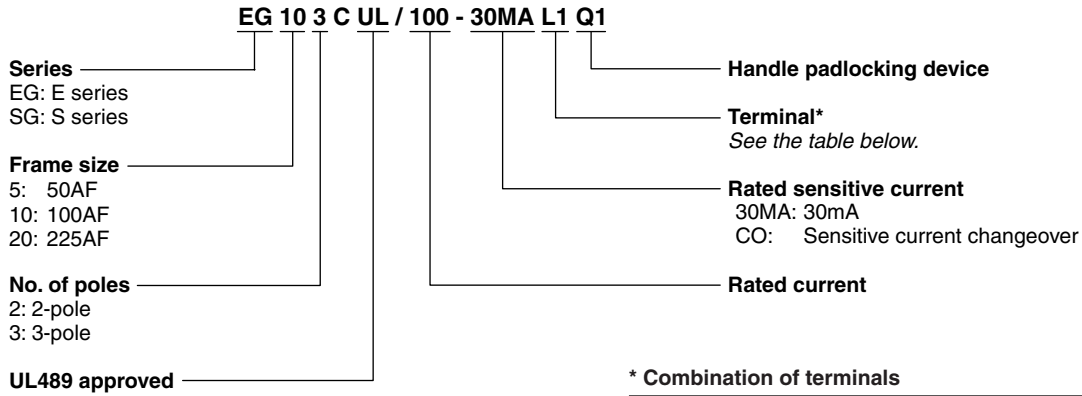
EG 10 3 C UL / 100 - 30MA L1 Q1

Series
EG: E series
SG: S series

Frame size
5: 50AF
10: 100AF
20: 225AF

No. of poles
2: 2-pole
3: 3-pole

UL489 approved

Handle padlocking device

Terminal*
*See the table below.*

Rated sensitive current
30MA: 30mA
CO: Sensitive current changeover

Rated current

* Combination of terminals